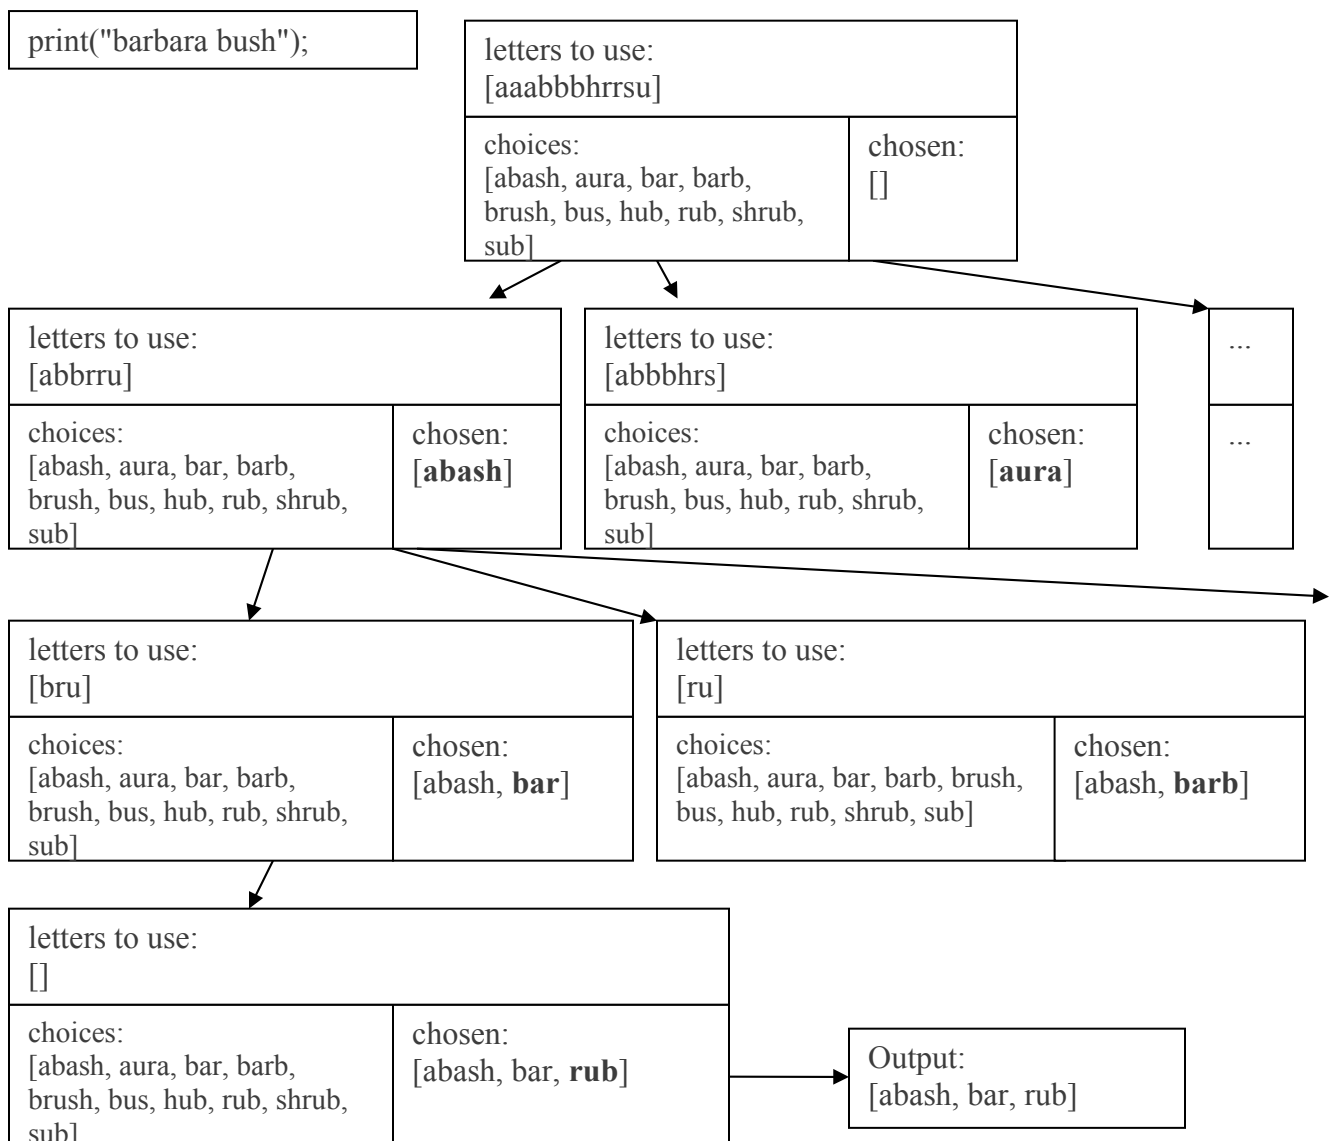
print("barbara bush");

letters to use:
[aaabbbhrrsu]

choices:
[abash, aura, bar, barb, brush, bus, hub, rub, shrub, sub]

chosen:
[]

letters to use:
[abbrru]

choices:
[abash, aura, bar, barb, brush, bus, hub, rub, shrub, sub]

chosen:
[**abash**]

letters to use:
[abbbhrs]

choices:
[abash, aura, bar, barb, brush, bus, hub, rub, shrub, sub]

chosen:
[**aura**]

...

...

letters to use:
[bru]

choices:
[abash, aura, bar, barb, brush, bus, hub, rub, shrub, sub]

chosen:
[abash, **bar**]

letters to use:
[ru]

choices:
[abash, aura, bar, barb, brush, bus, hub, rub, shrub, sub]

chosen:
[abash, **barb**]

letters to use:
[]

choices:
[abash, aura, bar, barb, brush, bus, hub, rub, shrub, sub]

chosen:
[abash, bar, **rub**]

Output:
[abash, bar, rub]